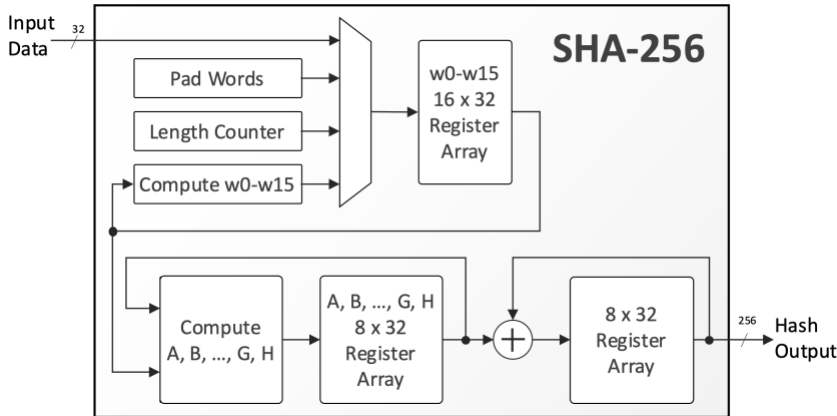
Input Data

32

SHA-256

Pad Words

Length Counter

Compute w0-w15

w0-w15
16 x 32
Register
Array

Compute
A, B, ..., G, H

A, B, ..., G, H
8 x 32
Register
Array

$+$

8 x 32
Register
Array

256

Hash
Output